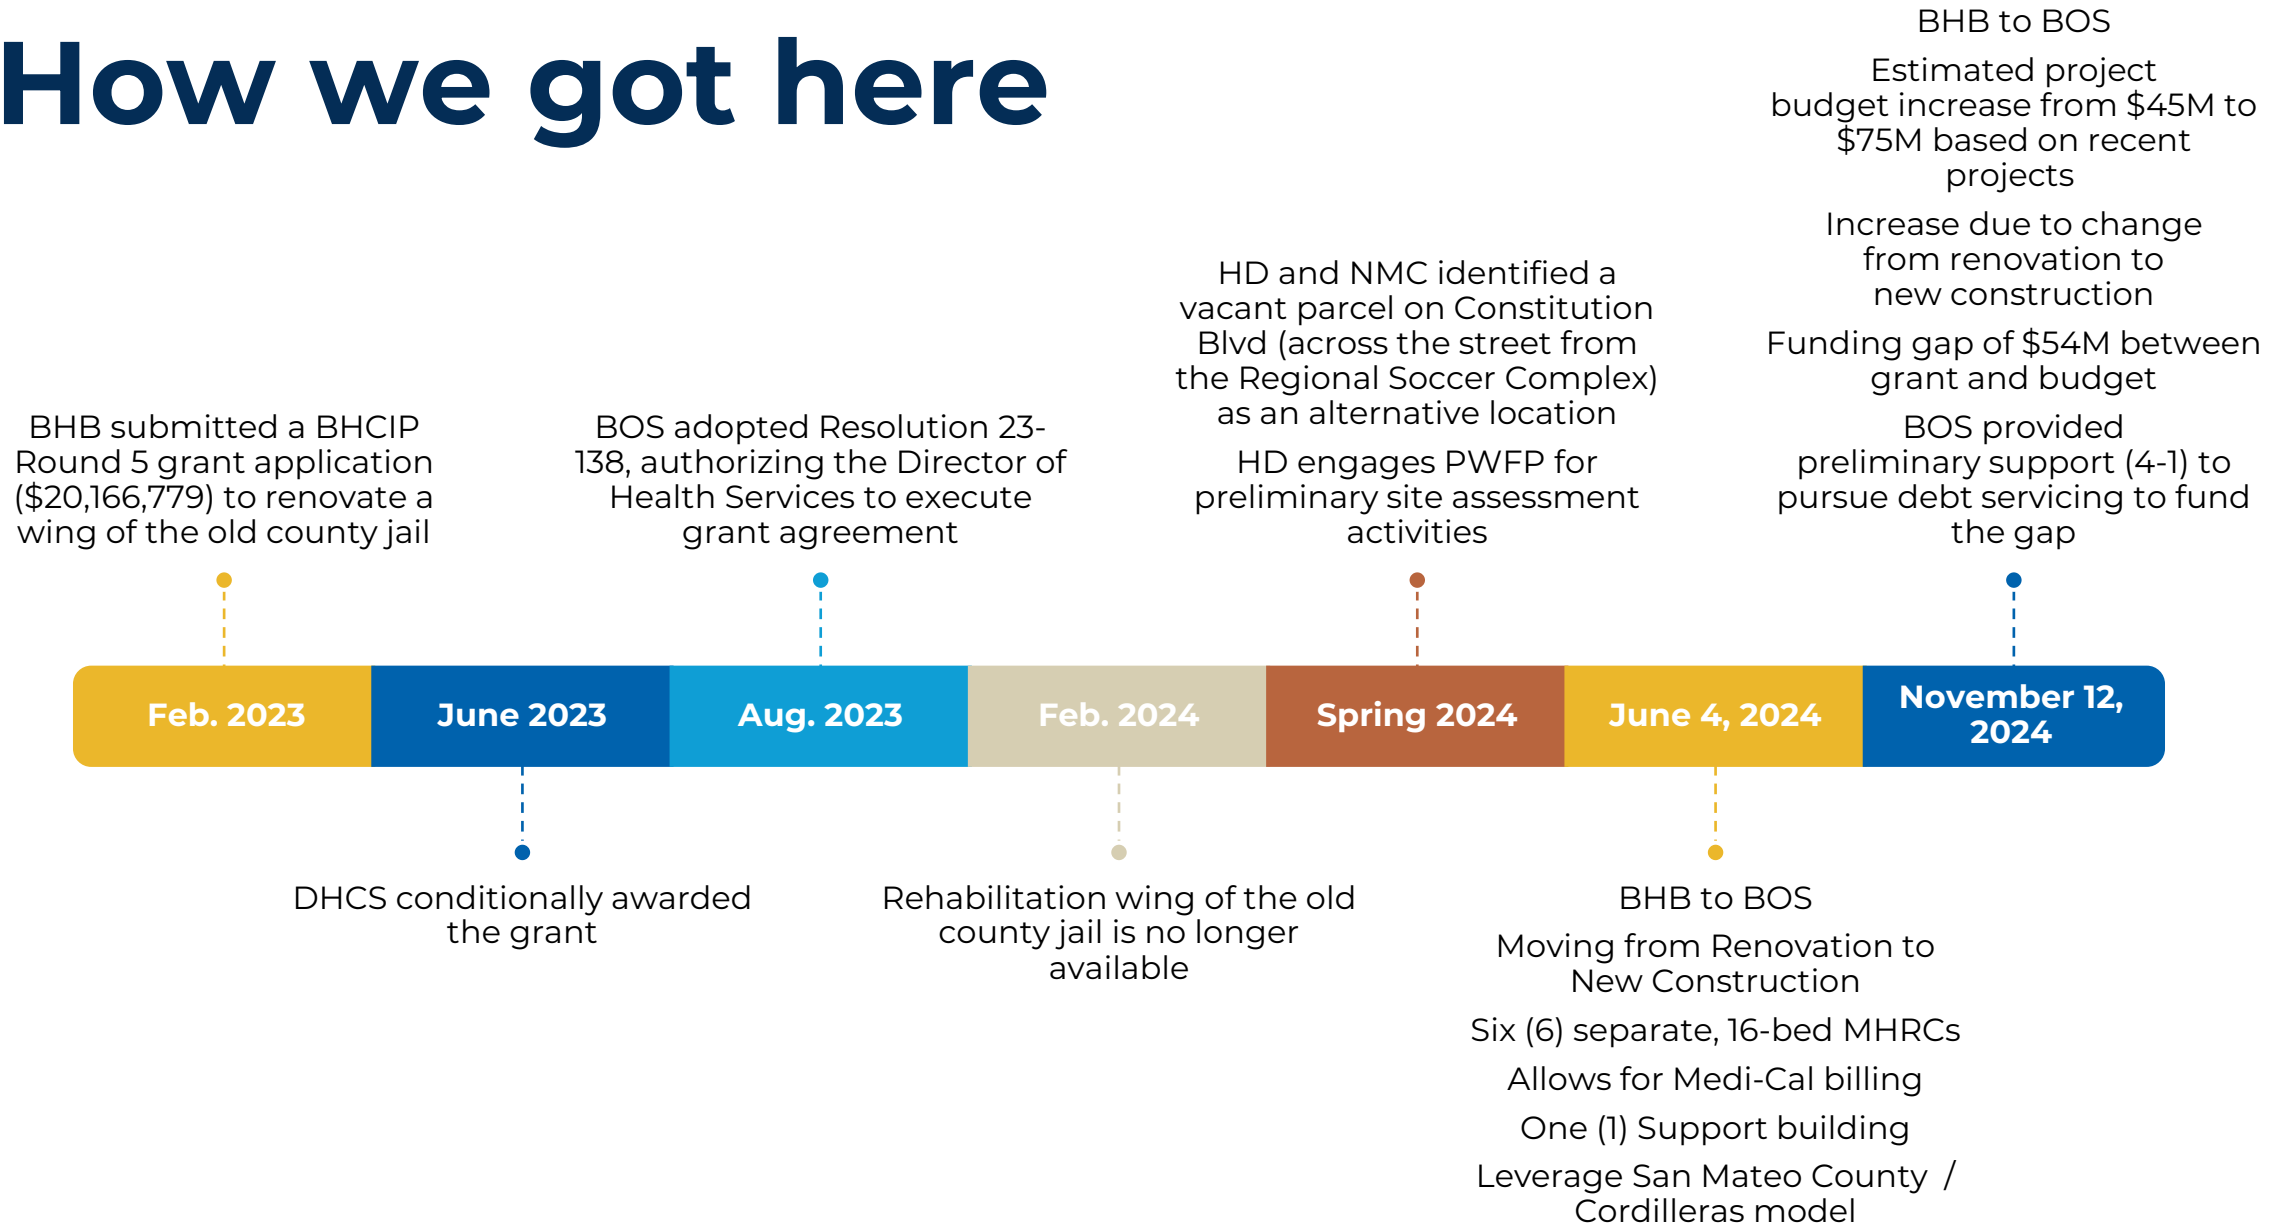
How we got here

BHB submitted a BHCIP Round 5 grant application ($20,166,779) to renovate a wing of the old county jail

BOS adopted Resolution 23-138, authorizing the Director of Health Services to execute grant agreement

HD and NMC identified a vacant parcel on Constitution Blvd (across the street from the Regional Soccer Complex) as an alternative location

HD engages PWFP for preliminary site assessment activities

BHB to BOS

Estimated project budget increase from $45M to $75M based on recent projects

Increase due to change from renovation to new construction

Funding gap of $54M between grant and budget

BOS provided preliminary support (4-1) to pursue debt servicing to fund the gap

Feb. 2023

June 2023

Aug. 2023

Feb. 2024

Spring 2024

June 4, 2024

November 12, 2024

DHCS conditionally awarded the grant

Rehabilitation wing of the old county jail is no longer available

BHB to BOS

Moving from Renovation to New Construction

Six (6) separate, 16-bed MHRCs

Allows for Medi-Cal billing

One (1) Support building

Leverage San Mateo County / Cordilleras model